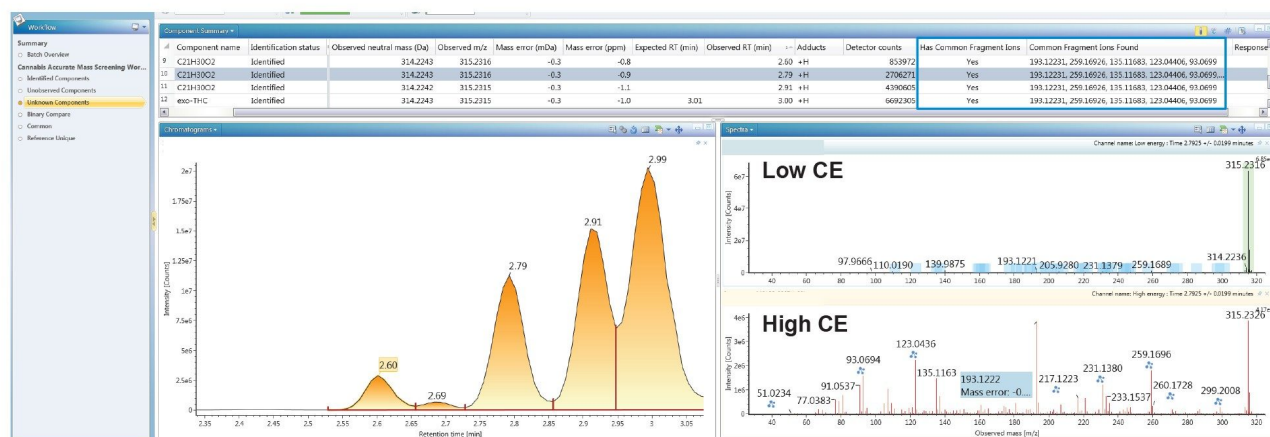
Workflow

Summary
Batch Overview
Cannabis Accurate Mass Screening Wor...
Identified Components
Unobserved Components
Unknown Components
Binary Compare
Common
Reference Unique

Component Summary

| | Component name | Identification status | Observed neutral mass (Da) | Observed m/z | Mass error (mDa) | Mass error (ppm) | Expected RT (min) | Observed RT (min) | Adducts | Detector counts | Has Common Fragment Ions | Common Fragment Ions Found | Response |
|---|---|---|---|---|---|---|---|---|---|---|---|---|---|
| 9 | C21H30O2 | Identified | 314.2243 | 315.2316 | -0.3 | -0.8 | | 2.60 | +H | 853972 | Yes | 193.12231, 259.16926, 135.11683, 123.04406, 93.0699 | |
| 10 | C21H30O2 | Identified | 314.2243 | 315.2316 | -0.3 | -0.9 | | 2.79 | +H | 2706271 | Yes | 193.12231, 259.16926, 135.11683, 123.04406, 93.0699 | |
| 11 | C21H30O2 | Identified | 314.2242 | 315.2315 | -0.3 | -1.1 | | 2.91 | +H | 4390605 | Yes | 193.12231, 259.16926, 135.11683, 123.04406, 93.0699 | |
| 12 | exo-THC | Identified | 314.2243 | 315.2315 | -0.3 | -1.0 | 3.01 | 3.00 | +H | 6692305 | Yes | 193.12231, 259.16926, 135.11683, 123.04406, 93.0699 | |

Chromatograms

2e7
1.75e7
1.5e7
1.25e7
1e7
7.5e6
5e6
2.5e6
0
Intensity [Count]
2.60
2.69
2.79
2.91
2.99
2.35 2.4 2.45 2.5 2.55 2.6 2.65 2.7 2.75 2.8 2.85 2.9 2.95 3 3.05
Retention time [min]

Spectra
Channel name: Low energy : Time 2.7925 +/- 0.0199 minutes
Low CE
6e7
4e7
2e7
0
Intensity [Counts]
315.2316
97.9666
110.0190
139.9875
193.1221
205.9280
231.1379
259.1689
314.2236
40 60 80 100 120 140 160 180 200 220 240 260 280 300 320
Channel name: High energy : Time 2.7925 +/- 0.0199 minutes
High CE
4e5
3e5
2e5
1e5
0
Intensity [Counts]
315.2326
123.0436
93.0694
135.1163
193.1222
Mass error: -0...
217.1223
231.1380
259.1696
91.0537
51.0234
77.0383
233.1537
260.1728
299.2008
40 60 80 100 120 140 160 180 200 220 240 260 280 300 320
Observed mass [m/z]